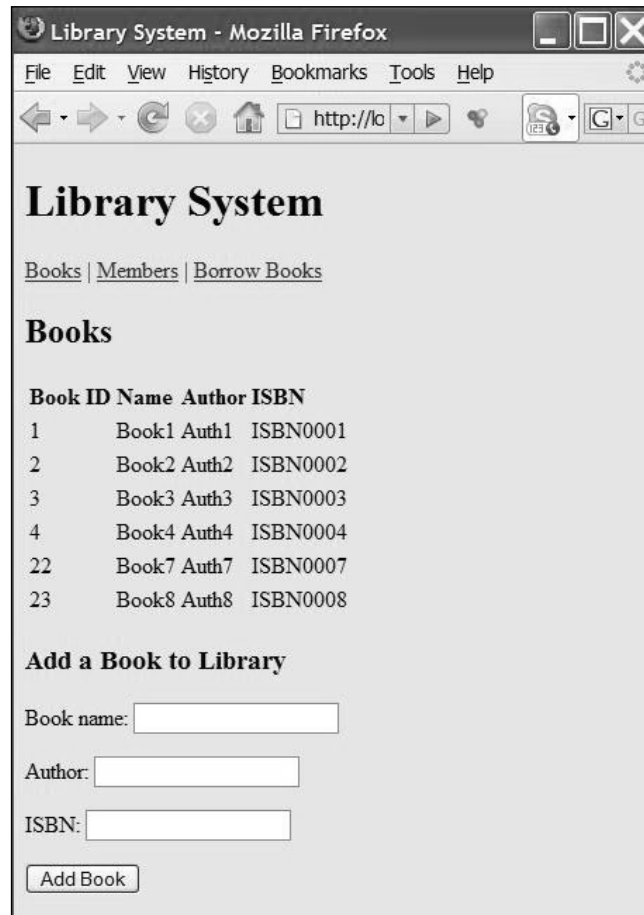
Library System - Mozilla Firefox

File Edit View History Bookmarks Tools Help

http://lo

G

# Library System

Books | Members | Borrow Books

## Books

| Book ID | Name | Author | ISBN |
|---|---|---|---|
| 1 | Book1 | Auth1 | ISBN0001 |
| 2 | Book2 | Auth2 | ISBN0002 |
| 3 | Book3 | Auth3 | ISBN0003 |
| 4 | Book4 | Auth4 | ISBN0004 |
| 22 | Book7 | Auth7 | ISBN0007 |
| 23 | Book8 | Auth8 | ISBN0008 |

### Add a Book to Library

Book name:

Author:

ISBN:

Add Book